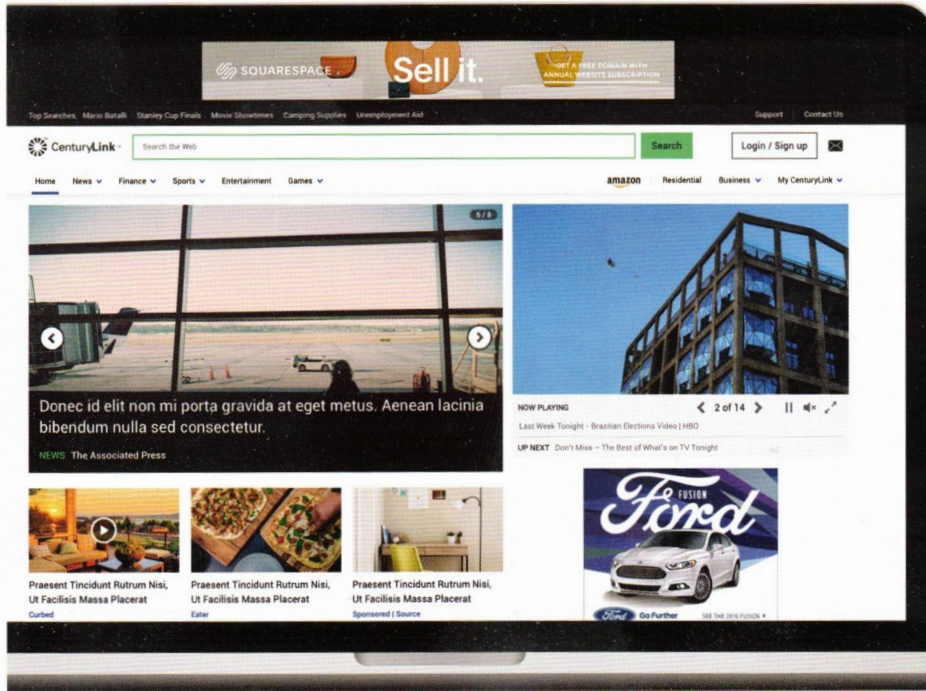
SQUARESPACE Sell it. GET A FREE DOMAIN WITH ANNUAL WEBSITE SUBSCRIPTION

Top Searches: Mario Batali Stanley Cup Finals Movie Showtimes Camping Supplies Unemployment Aid

Support Contact Us

CenturyLink

Search the Web

Search

Login / Sign up

Home News Finance Sports Entertainment Games

amazon Residential Business My CenturyLink

5/8

Donec id elit non mi porta gravida at eget metus. Aenean lacinia bibendum nulla sed consectetur.

NEWS The Associated Press

NOW PLAYING

2 of 14

Last Week Tonight - Brazilian Elections Video | HBO

UP NEXT Don't Miss – The Best of What's on TV Tonight

Praesent Tincidunt Rutrum Nisi, Ut Facilisis Massa Placerat

Curbed

Praesent Tincidunt Rutrum Nisi, Ut Facilisis Massa Placerat

Eater

Praesent Tincidunt Rutrum Nisi, Ut Facilisis Massa Placerat

Sponsored | Source

FUSION

Ford

Ford Go Further

SEE THE 2016 FUSION